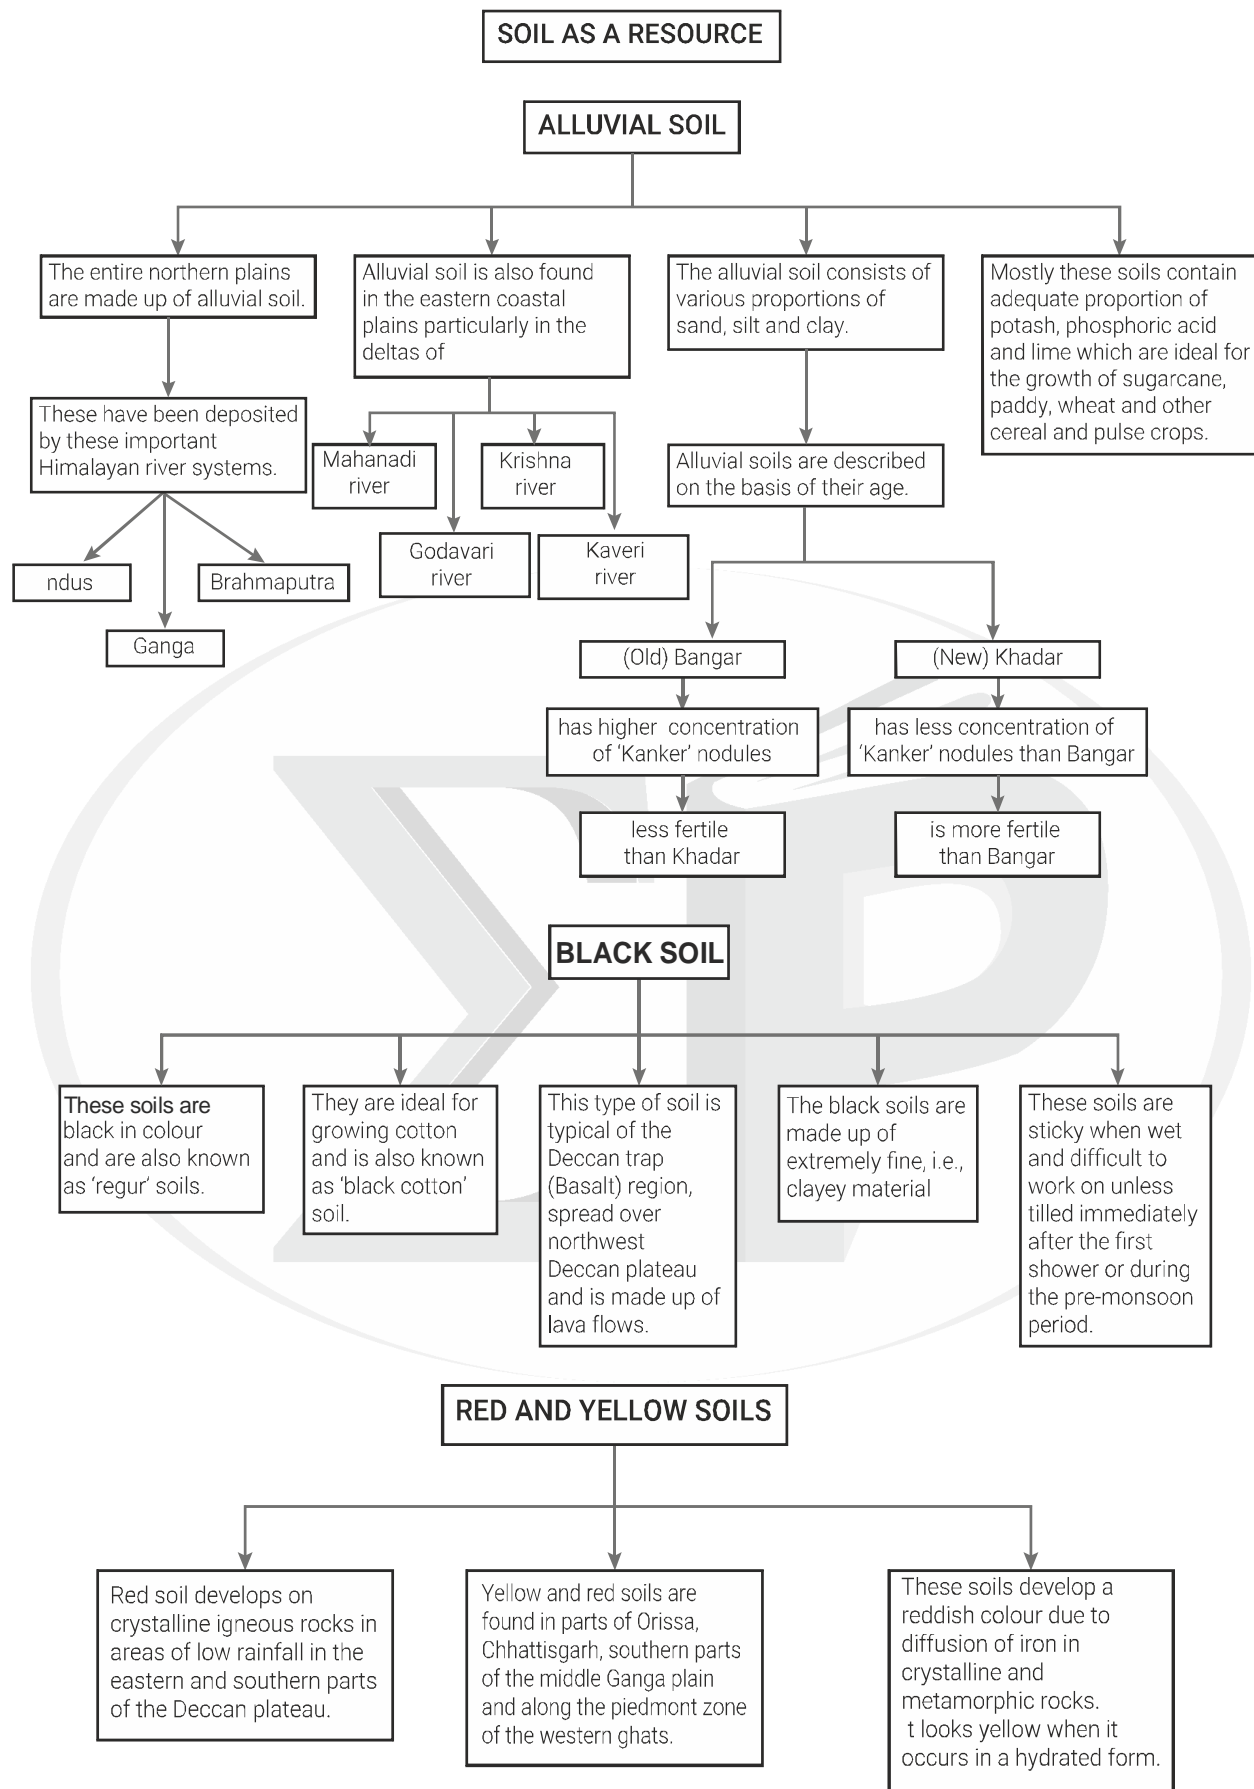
SOIL AS A RESOURCE

ALLUVIAL SOIL

The entire northern plains are made up of alluvial soil.

These have been deposited by these important Himalayan river systems.

ndus

Brahmaputra

Ganga

Alluvial soil is also found in the eastern coastal plains particularly in the deltas of

Mahanadi river

Krishna river

Godavari river

Kaveri river

The alluvial soil consists of various proportions of sand, silt and clay.

Alluvial soils are described on the basis of their age.

(Old) Bangar

has higher concentration of 'Kanker' nodules

less fertile than Khadar

(New) Khadar

has less concentration of 'Kanker' nodules than Bangar

is more fertile than Bangar

Mostly these soils contain adequate proportion of potash, phosphoric acid and lime which are ideal for the growth of sugarcane, paddy, wheat and other cereal and pulse crops.

BLACK SOIL

These soils are black in colour and are also known as 'regur' soils.

They are ideal for growing cotton and is also known as 'black cotton' soil.

This type of soil is typical of the Deccan trap (Basalt) region, spread over northwest Deccan plateau and is made up of lava flows.

The black soils are made up of extremely fine, i.e., clayey material

These soils are sticky when wet and difficult to work on unless tilled immediately after the first shower or during the pre-monsoon period.

RED AND YELLOW SOILS

Red soil develops on crystalline igneous rocks in areas of low rainfall in the eastern and southern parts of the Deccan plateau.

Yellow and red soils are found in parts of Orissa, Chhattisgarh, southern parts of the middle Ganga plain and along the piedmont zone of the western ghats.

These soils develop a reddish colour due to diffusion of iron in crystalline and metamorphic rocks. t looks yellow when it occurs in a hydrated form.